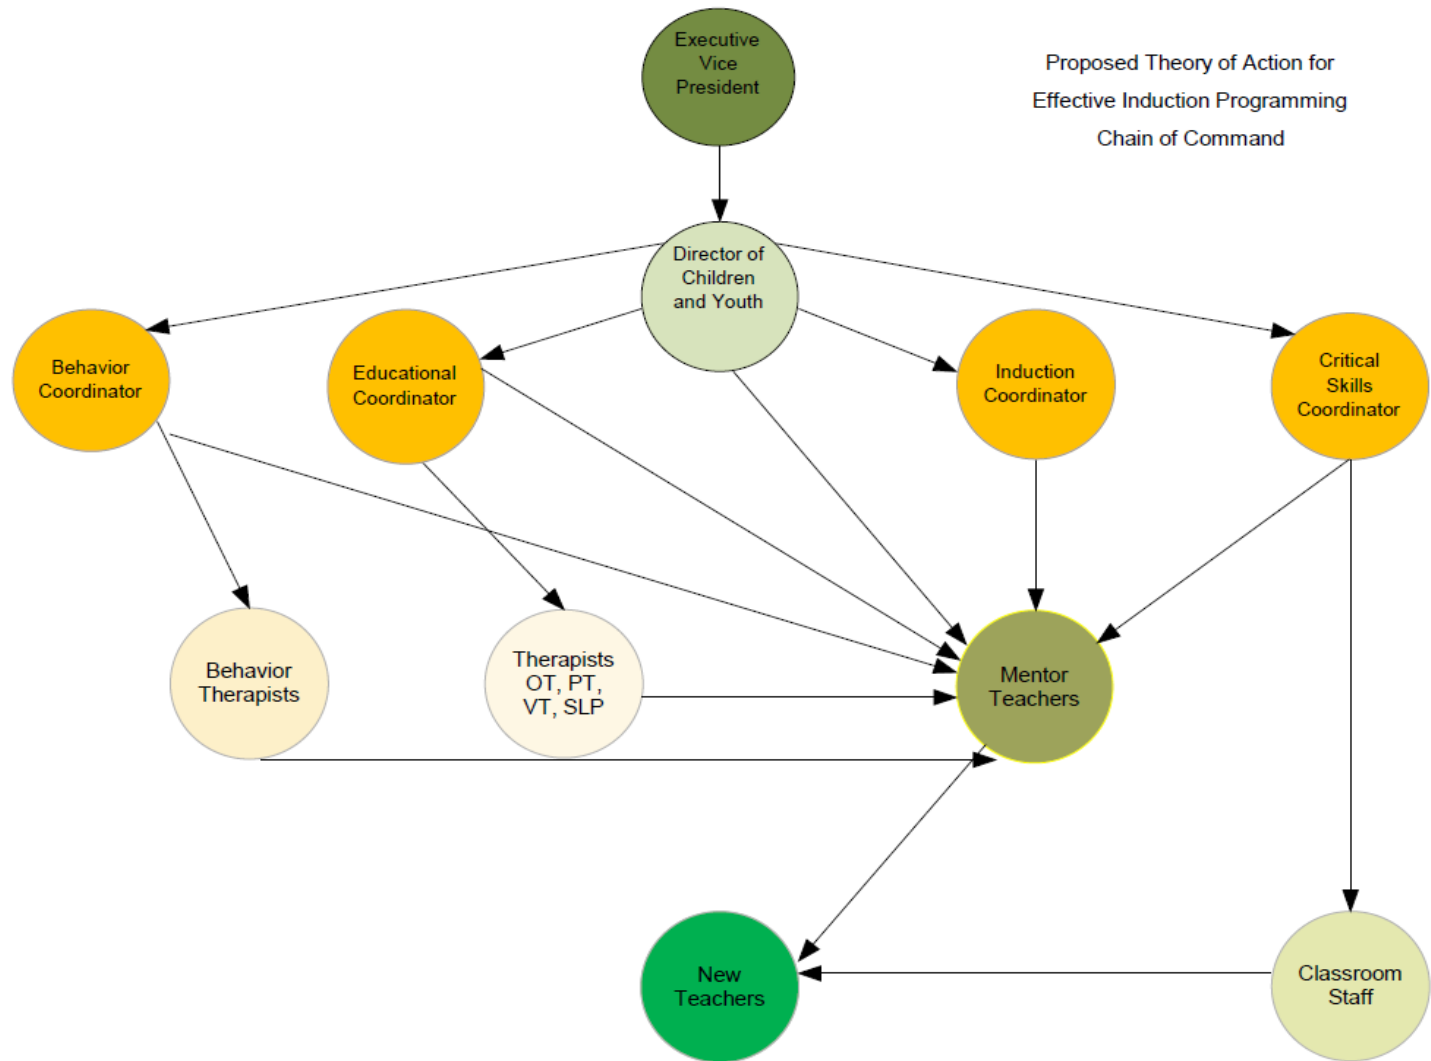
Proposed Theory of Action for Effective Induction Programming Chain of Command

Executive Vice President

Director of Children and Youth

Behavior Coordinator

Educational Coordinator

Induction Coordinator

Critical Skills Coordinator

Behavior Therapists

Therapists OT, PT, VT, SLP

Mentor Teachers

New Teachers

Classroom Staff